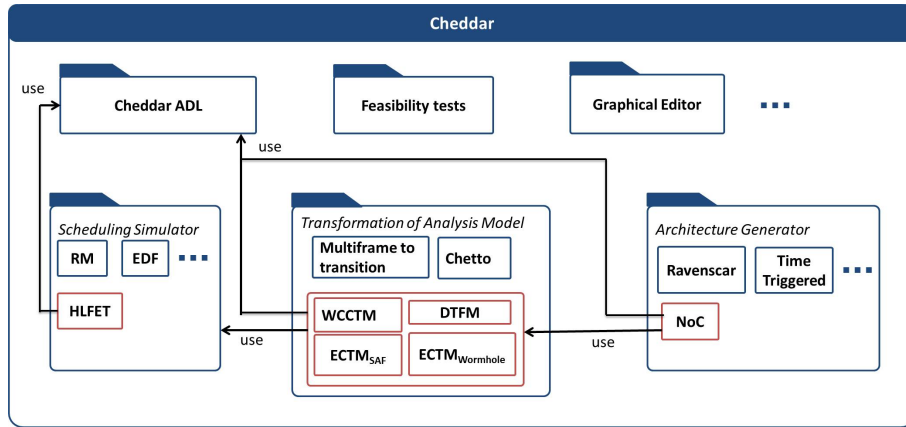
Cheddar

use

Cheddar ADL

Feasibility tests

Graphical Editor

...

use

Scheduling Simulator

RM

EDF

...

HLFET

Transformation of Analysis Model

Multiframe to transition

Chetto

WCCTM

DTFM

$ECTM_{SAF}$

$ECTM_{Wormhole}$

Architecture Generator

Ravenscar

Time Triggered

...

NoC

use

use